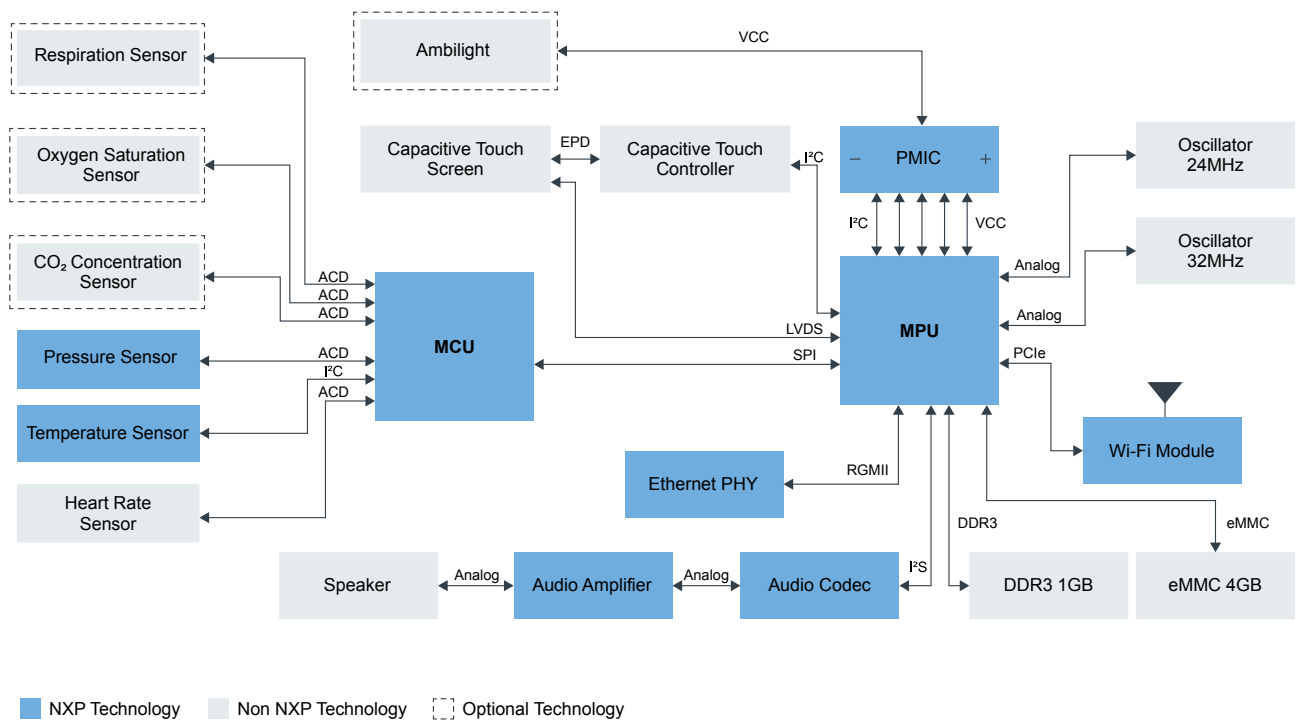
Respiration Sensor

Ambilight

VCC

Oxygen Saturation Sensor

Capacitive Touch Screen

EPD

Capacitive Touch Controller

$I^2C$

− PMIC +

Oscillator 24MHz

$CO_2$ Concentration Sensor

$I^2C$

VCC

Oscillator 32MHz

Analog

ACD

ACD

ACD

Analog

MCU

LVDS

MPU

Pressure Sensor

ACD

SPI

PCIe

$I^2C$

ACD

Temperature Sensor

Wi-Fi Module

Ethernet PHY

RGMII

Heart Rate Sensor

DDR3

eMMC

Speaker

Analog

Audio Amplifier

Analog

Audio Codec

$I^2S$

DDR3 1GB

eMMC 4GB

NXP Technology

Non NXP Technology

Optional Technology